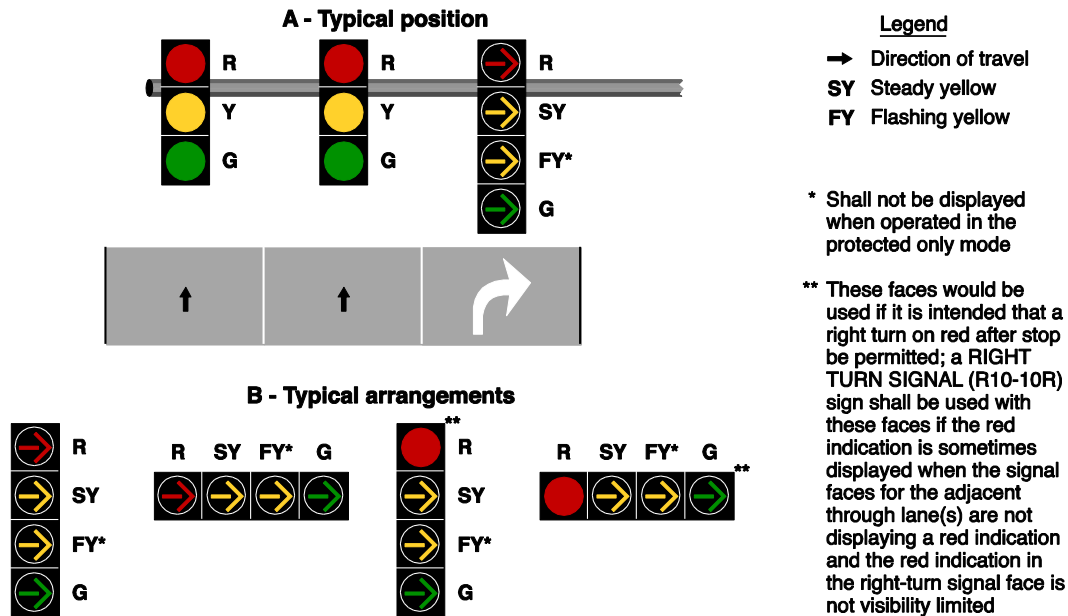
A - Typical position

R
Y
G

R
Y
G

R
SY
FY*
G

Legend
Direction of travel
SY Steady yellow
FY Flashing yellow

* Shall not be displayed when operated in the protected only mode

** These faces would be used if it is intended that a right turn on red after stop be permitted; a RIGHT TURN SIGNAL (R10-10R) sign shall be used with these faces if the red indication is sometimes displayed when the signal faces for the adjacent through lane(s) are not displaying a red indication and the red indication in the right-turn signal face is not visibility limited

B - Typical arrangements

R
SY
FY*
G

R SY FY* G

**
R
SY
FY*
G

R SY FY* G **